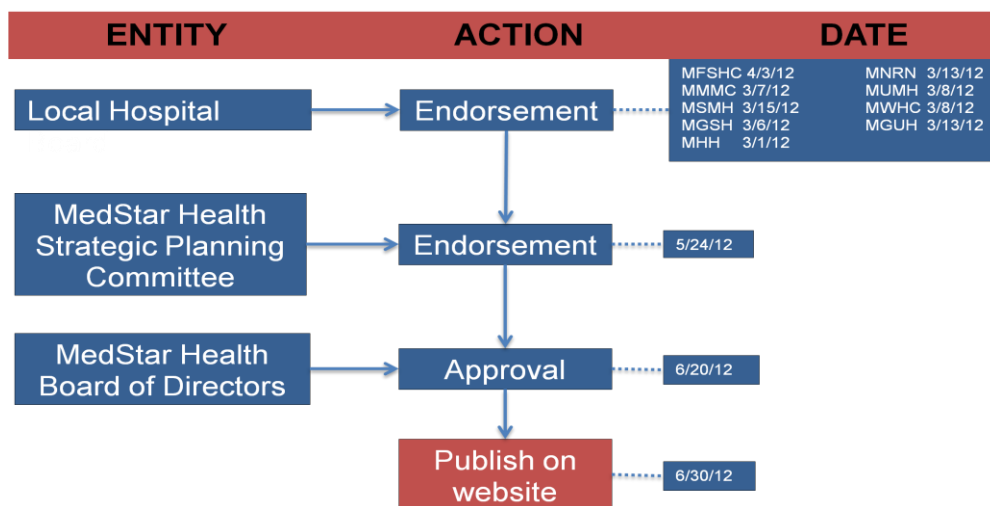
ENTITY ACTION DATE

Local Hospital

Endorsement

MFSHC 4/3/12
MMMC 3/7/12
MSMH 3/15/12
MGSH 3/6/12
MHH 3/1/12
MNRN 3/13/12
MUMH 3/8/12
MWHC 3/8/12
MGUH 3/13/12

MedStar Health Strategic Planning Committee

Endorsement

5/24/12

MedStar Health Board of Directors

Approval

6/20/12

Publish on website

6/30/12